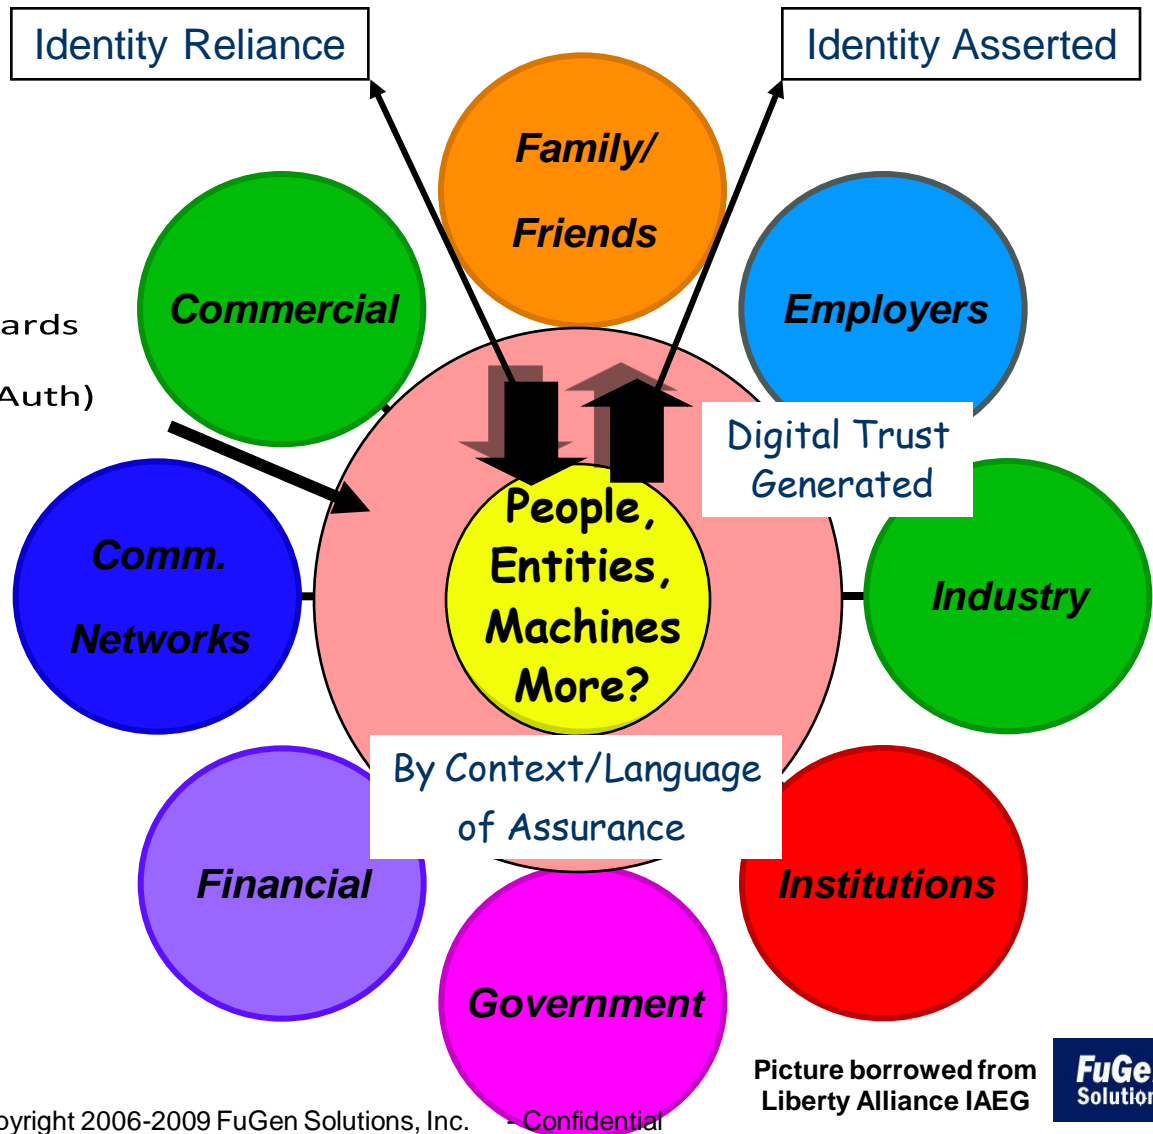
Identity Reliance

Identity Asserted

Family/ Friends

Commercial

Employers

ards

Auth)

Digital Trust Generated

People, Entities, Machines More?

Comm. Networks

Industry

By Context/Language of Assurance

Financial

Institutions

Government

Picture borrowed from Liberty Alliance IAEG

FuGe Solutio

pyright 2006-2009 FuGen Solutions, Inc. - Confidential